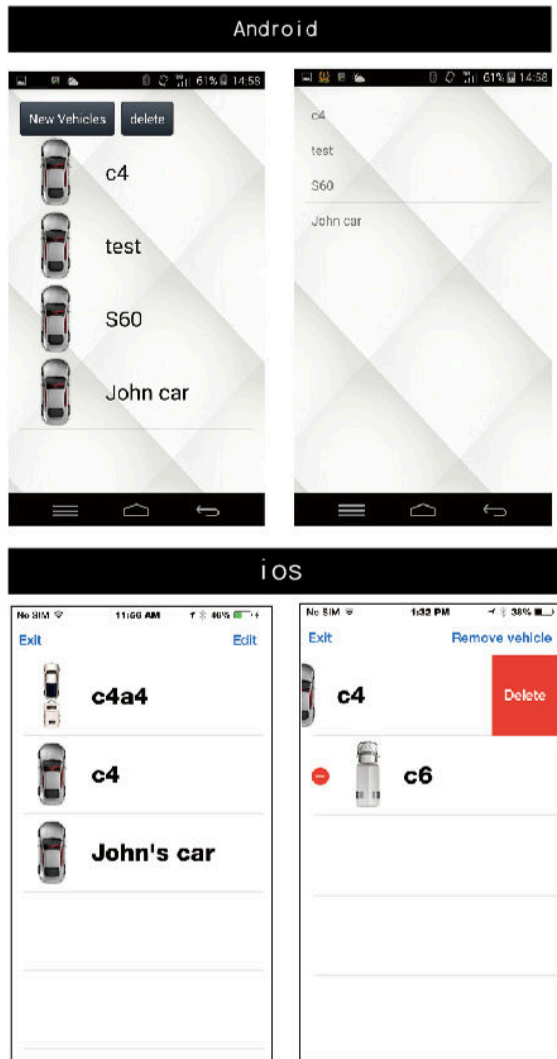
Android

61% 14:58

New Vehicles

delete

c4

test

S60

John car

61% 14:58

c4

test

S60

John car

ios

No SIM

11:56 AM

46%

Exit

Edit

c4a4

c4

John's car

No SIM

1:32 PM

38%

Exit

Remove vehicle

c4

Delete

c6